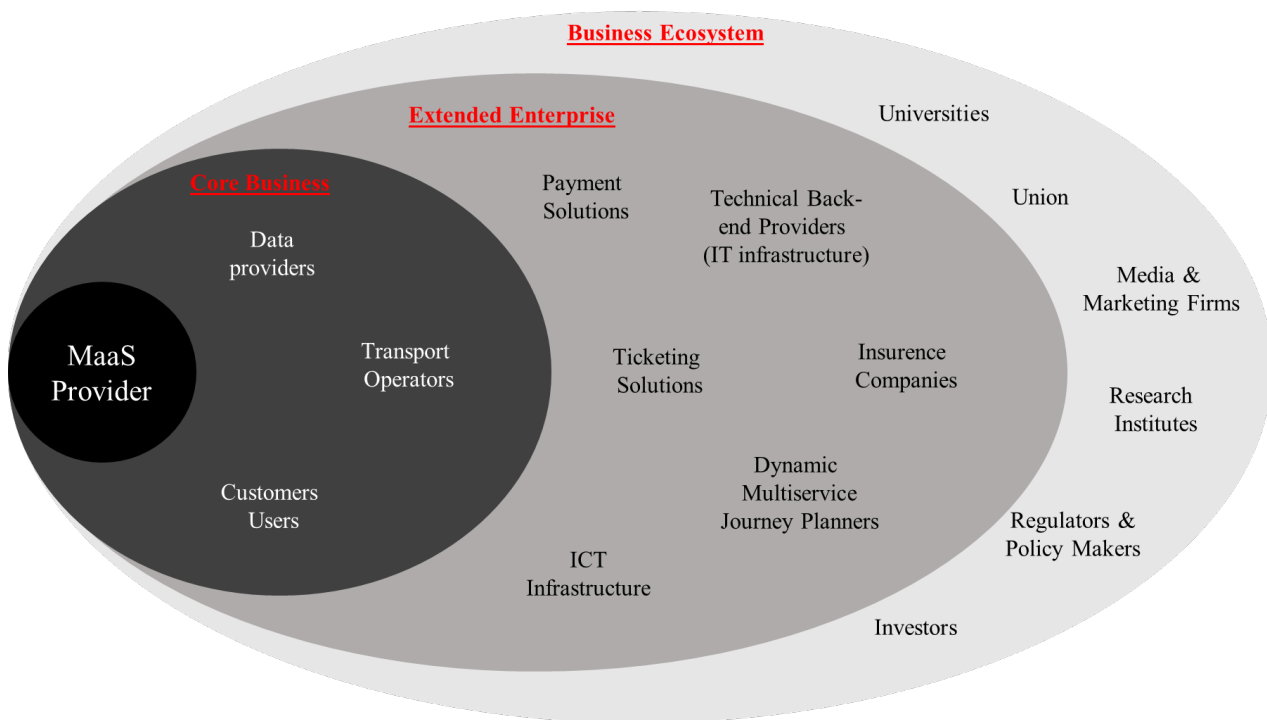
Business Ecosystem

Extended Enterprise

Core Business

MaaS Provider

Data providers

Transport Operators

Customers Users

Payment Solutions

Technical Back-end Providers (IT infrastructure)

Ticketing Solutions

Insurence Companies

Dynamic Multiservice Journey Planners

ICT Infrastructure

Universities

Union

Media & Marketing Firms

Research Institutes

Regulators & Policy Makers

Investors